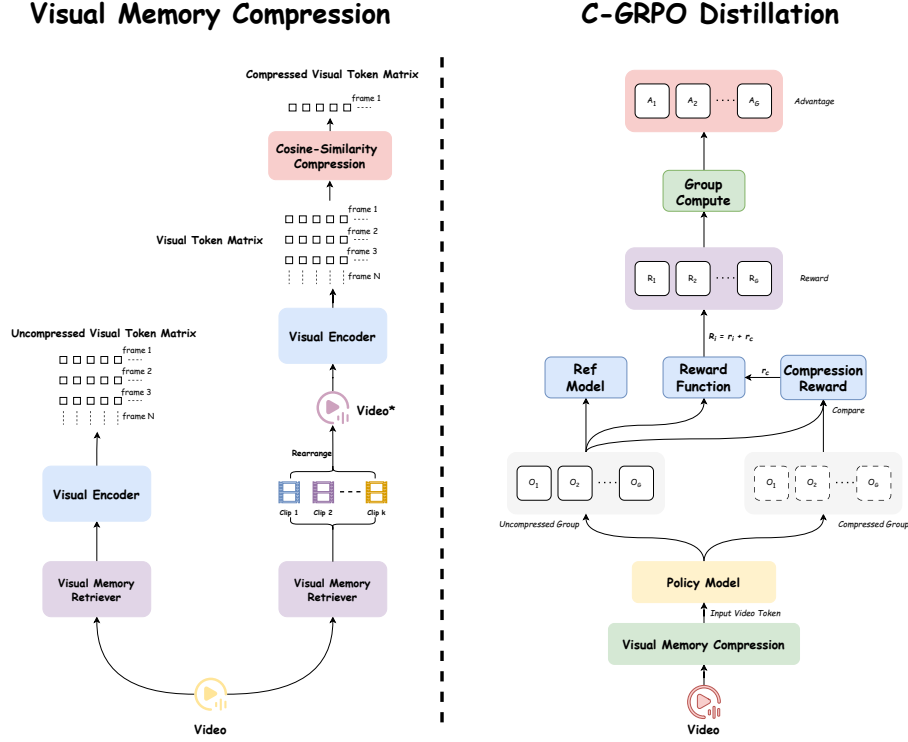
Visual Memory Compression

Compressed Visual Token Matrix

frame 1

Cosine-Similarity Compression

Visual Token Matrix

frame 1
frame 2
frame 3
frame N

Visual Encoder

Video*

Rearrange

Clip 1 Clip 2 Clip k

Visual Memory Retriever

Uncompressed Visual Token Matrix

frame 1
frame 2
frame 3
frame N

Visual Encoder

Visual Memory Retriever

Video

C-GRPO Distillation

$A_1$ $A_2$ $A_G$

Advantage

Group Compute

$R_1$ $R_2$ $R_G$

Reward

$R_i = r_i + r_c$

Ref Model

Reward Function

$r_c$

Compression Reward

Compare

$O_1$ $O_2$ $O_G$

Uncompressed Group

$O_1$ $O_2$ $O_G$

Compressed Group

Policy Model

Input Video Token

Visual Memory Compression

Video